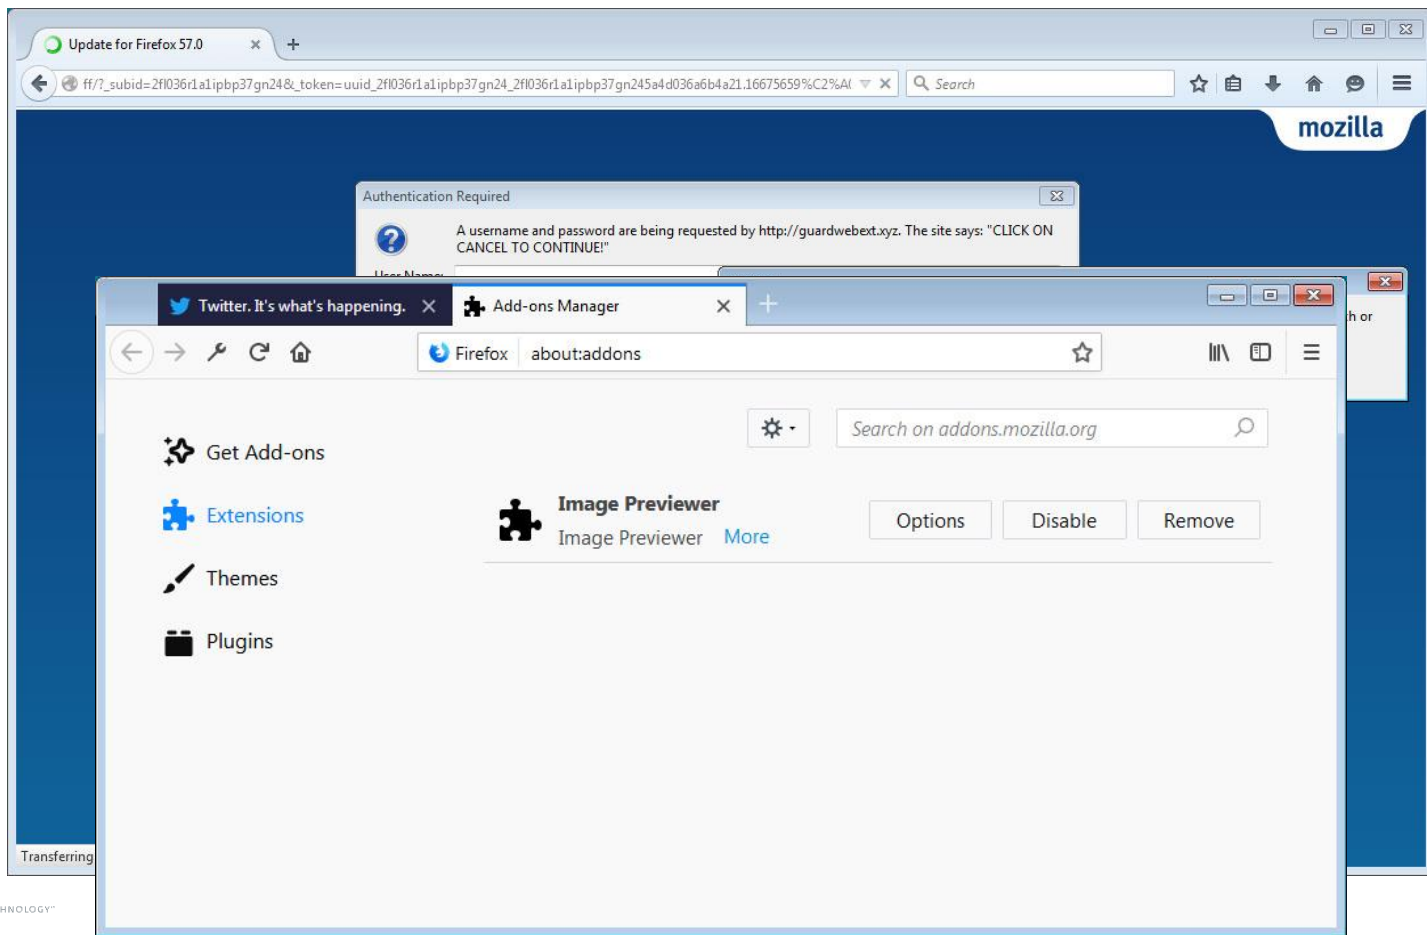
Update for Firefox 57.0

ff/?_subid=2fl036r1a1ipbp37gn24&_token=uuid_2fl036r1a1ipbp37gn24_2fl036r1a1ipbp37gn245a4d036a6b4a21.16675659%C2%A(

Search

mozilla

Authentication Required

A username and password are being requested by http://guardwebext.xyz. The site says: "CLICK ON CANCEL TO CONTINUE!"

User Name:

h or

Twitter. It's what's happening.

Add-ons Manager

Firefox about:addons

Search on addons.mozilla.org

Get Add-ons

Extensions

Themes

Plugins

Image Previewer

Image Previewer More

Options

Disable

Remove

Transferring

HNOLOGY"